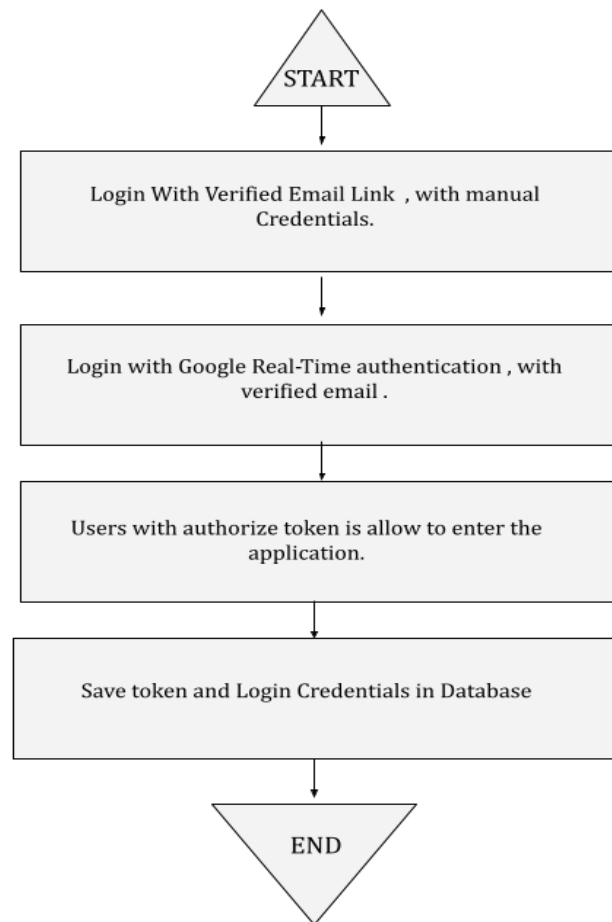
START

Login With Verified Email Link , with manual Credentials.

Login with Google Real-Time authentication , with verified email .

Users with authorize token is allow to enter the application.

Save token and Login Credentials in Database

END